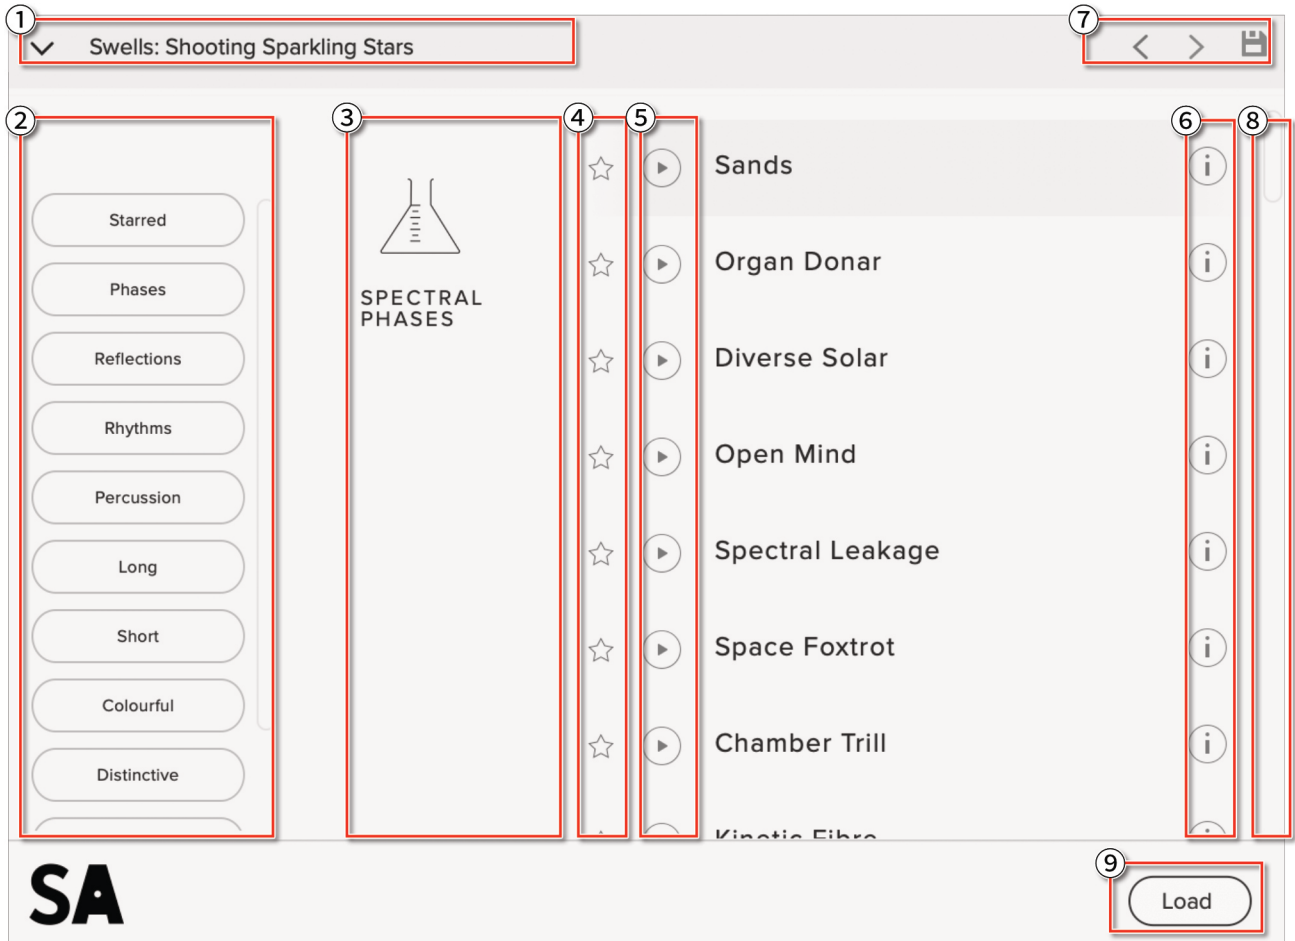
1 Swells: Shooting Sparkling Stars

7

2

Starred

Phases

Reflections

Rhythms

Percussion

Long

Short

Colourful

Distinctive

3

SPECTRAL PHASES

4

5

Sands

Organ Donar

Diverse Solar

Open Mind

Spectral Leakage

Space Foxtrot

Chamber Trill

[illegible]

6

8

SA

9

Load